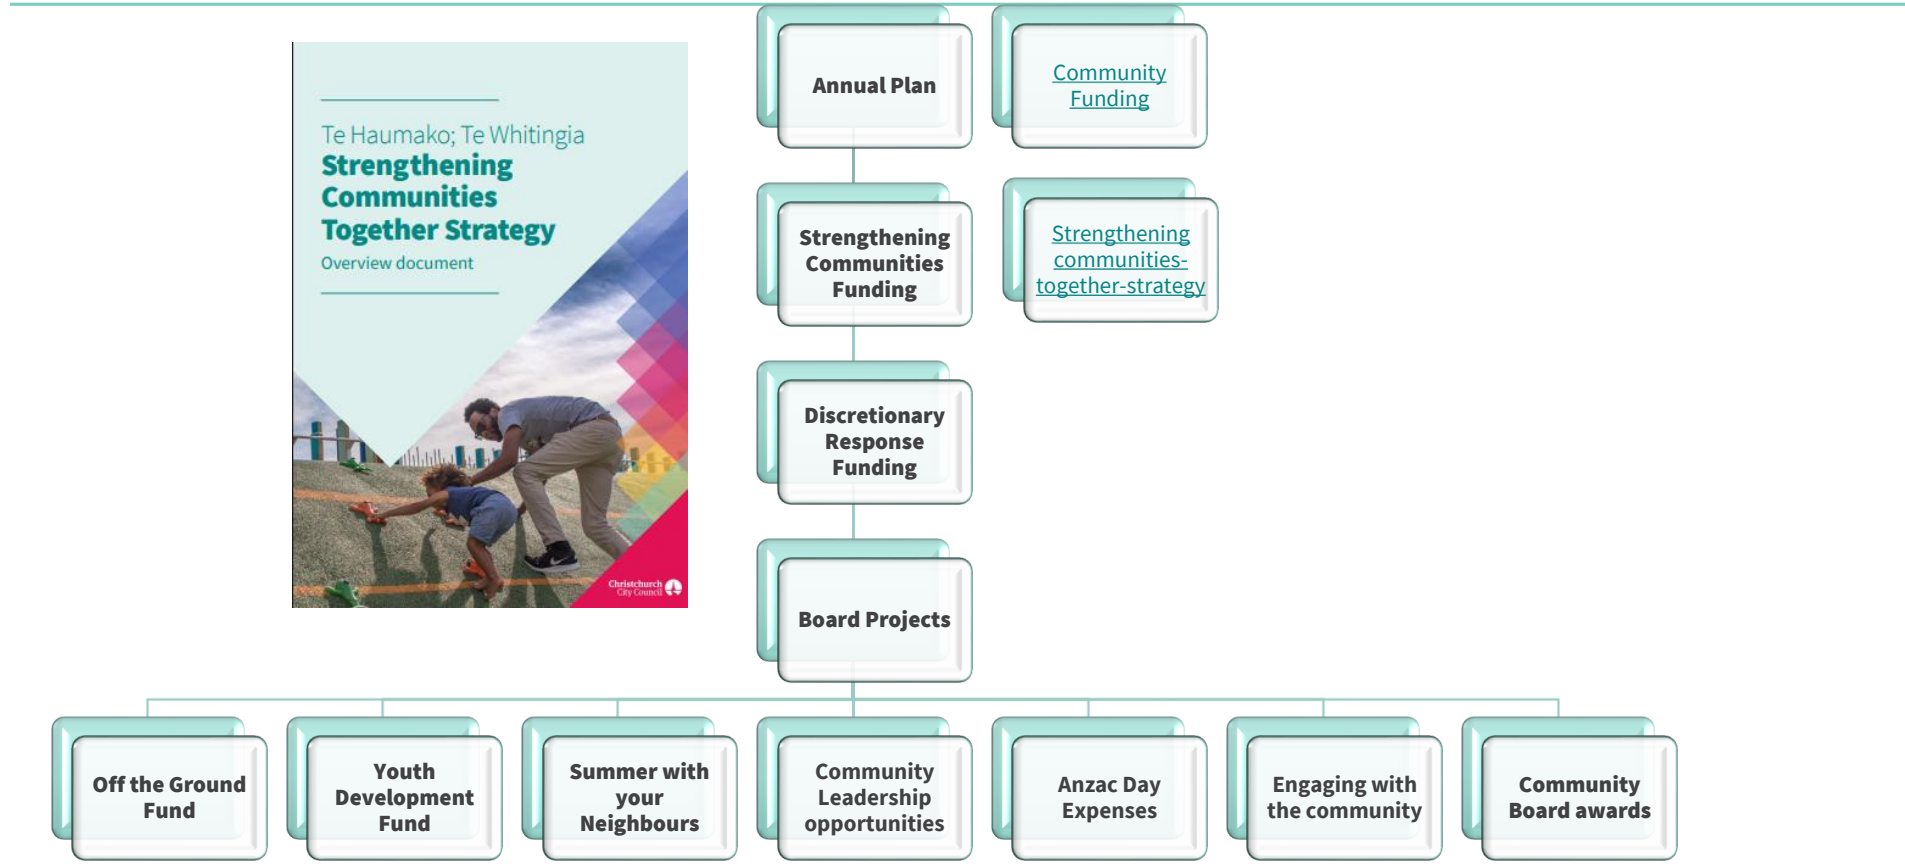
Te Haumako; Te Whitingia
Strengthening Communities Together Strategy
Overview document

Christchurch City Council

Annual Plan

Community Funding

Strengthening Communities Funding

Strengthening communities-together-strategy

Discretionary Response Funding

Board Projects

Off the Ground Fund

Youth Development Fund

Summer with your Neighbours

Community Leadership opportunities

Anzac Day Expenses

Engaging with the community

Community Board awards